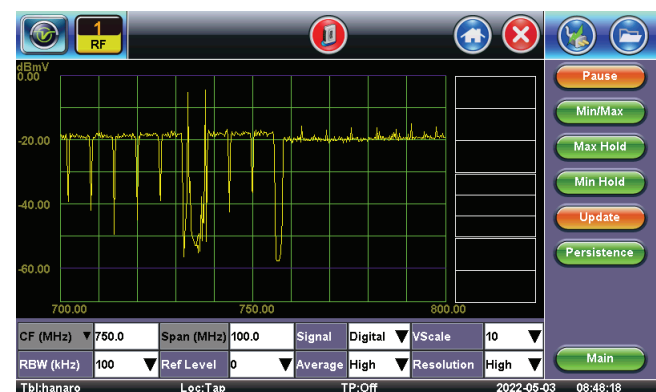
1
RF

dBmV
0.00

-20.00

-40.00

-60.00

700.00
750.00
800.00

Pause
Min/Max
Max Hold
Min Hold
Update
Persistence

| CF (MHz) | 750.0 | Span (MHz) | 100.0 | Signal | Digital | VScale | 10 |
|---|---|---|---|---|---|---|---|
| RBW (kHz) | 100 | Ref Level | 0 | Average | High | Resolution | High |

Main

Tbl:hanaro
Loc:Tap
TP:Off
2022-05-03
08:48:18